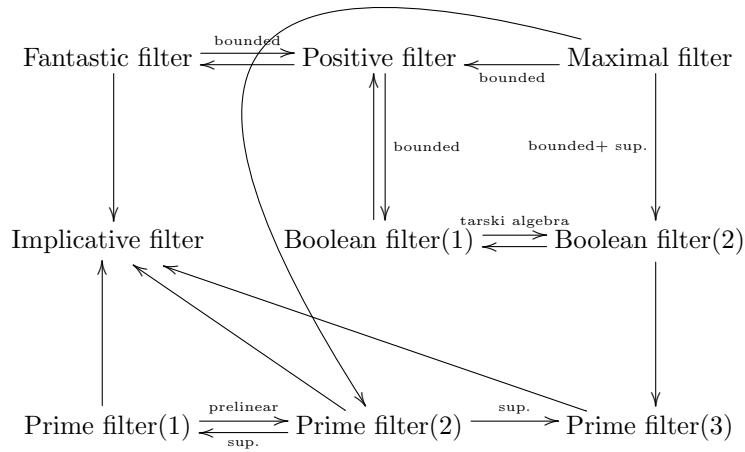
Fantastic filter

bounded

Positive filter

Maximal filter

bounded

bounded

bounded+ sup.

Implicative filter

Boolean filter(1)

tarski algebra

Boolean filter(2)

Prime filter(1)

prelinear

sup.

Prime filter(2)

sup.

Prime filter(3)